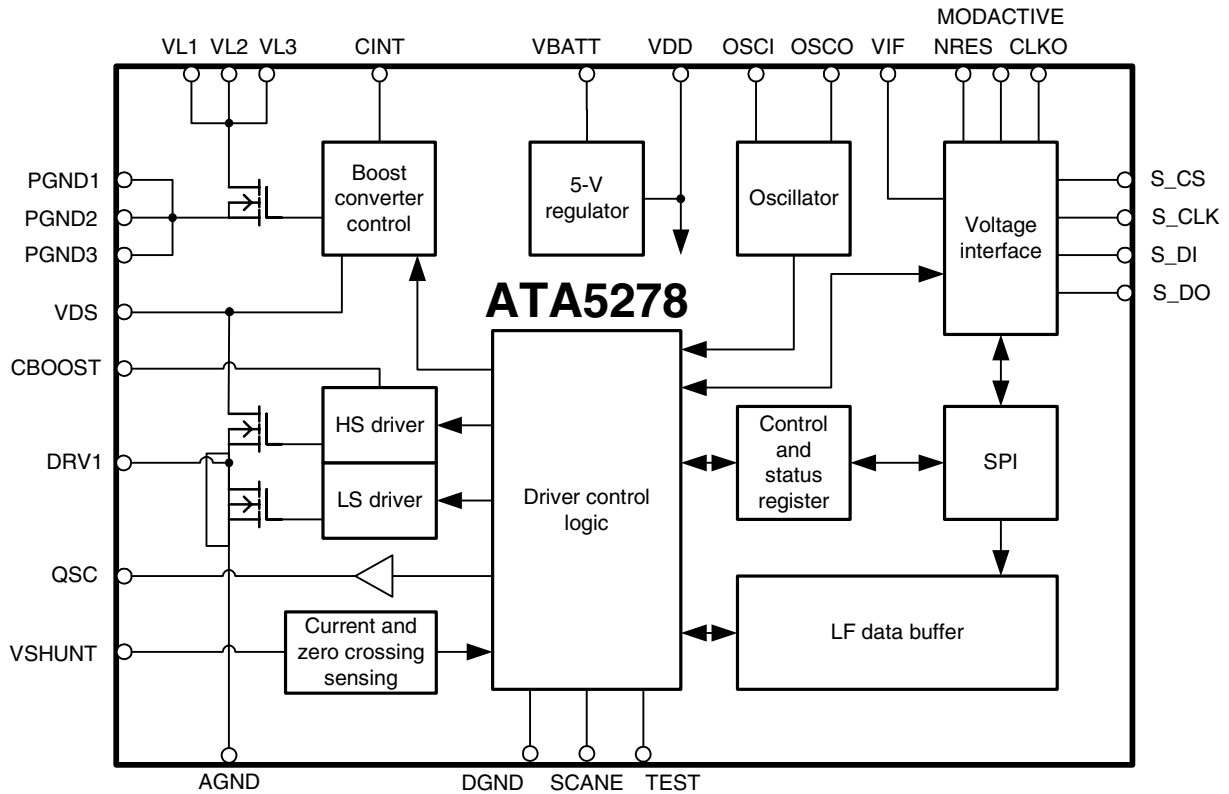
MODACTIVE

VL1 VL2 VL3 CINT VBATT VDD OSCI OSCO VIF NRES CLKO

PGND1
PGND2
PGND3
VDS
CBOOST
DRV1
QSC
VSHUNT

Boost converter control

5-V regulator

Oscillator

Voltage interface

S_CS
S_CLK
S_DI
S_DO

ATA5278

HS driver

LS driver

Driver control logic

Control and status register

SPI

LF data buffer

Current and zero crossing sensing

AGND DGND SCANE TEST